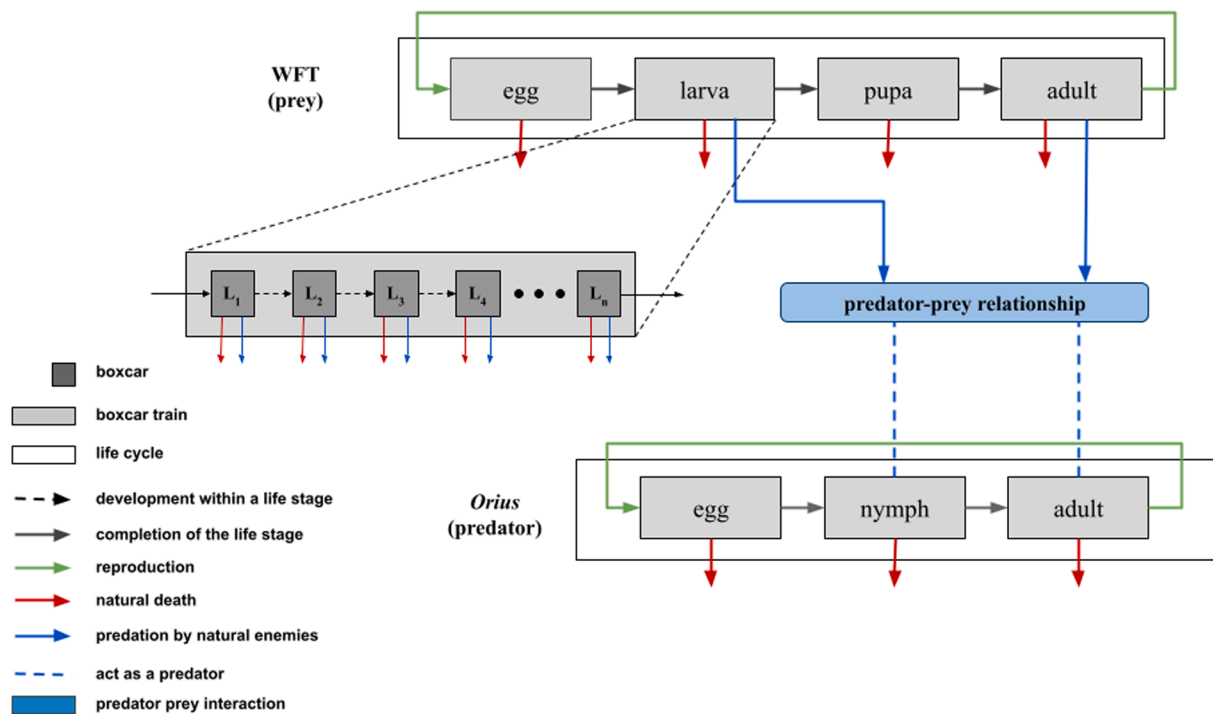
WFT
(prey)

egg
larva
pupa
adult

$L_1$
$L_2$
$L_3$
$L_4$
$L_n$

predator-prey relationship

boxcar
boxcar train
life cycle
development within a life stage
completion of the life stage
reproduction
natural death
predation by natural enemies
act as a predator
predator prey interaction

*Orius*
(predator)

egg
nymph
adult